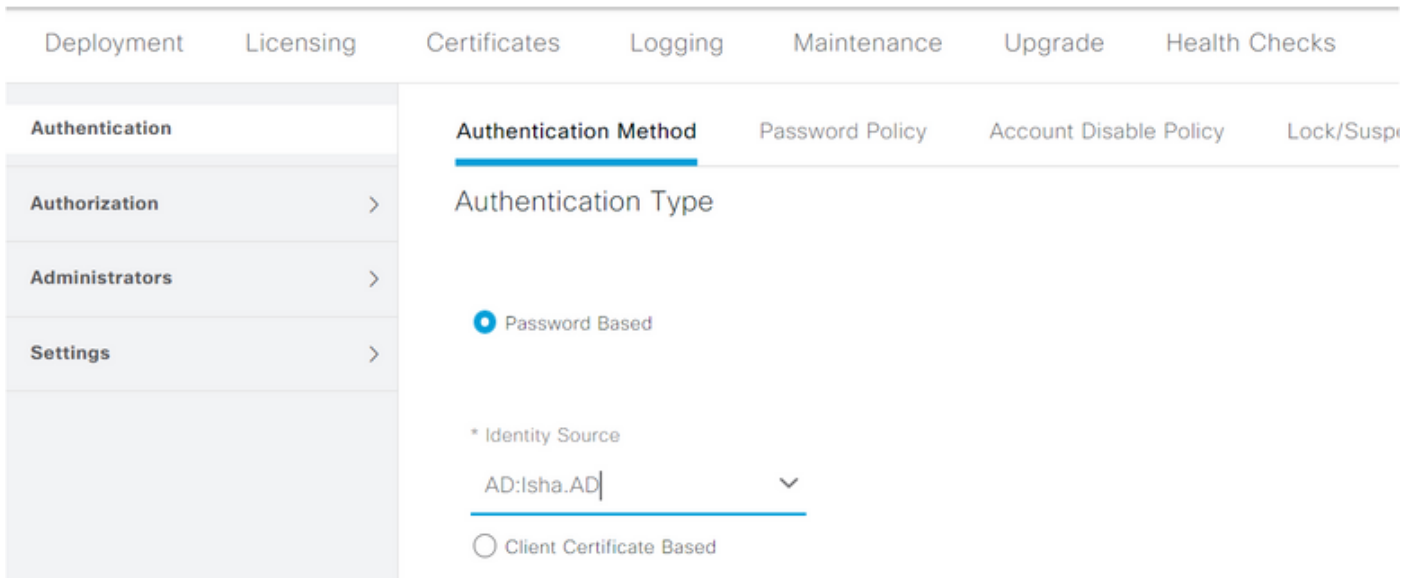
Deployment Licensing Certificates Logging Maintenance Upgrade Health Checks

Authentication
Authorization >
Administrators >
Settings >

Authentication Method Password Policy Account Disable Policy Lock/Susp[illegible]

Authentication Type

Password Based

* Identity Source

AD:Isha.AD

Client Certificate Based